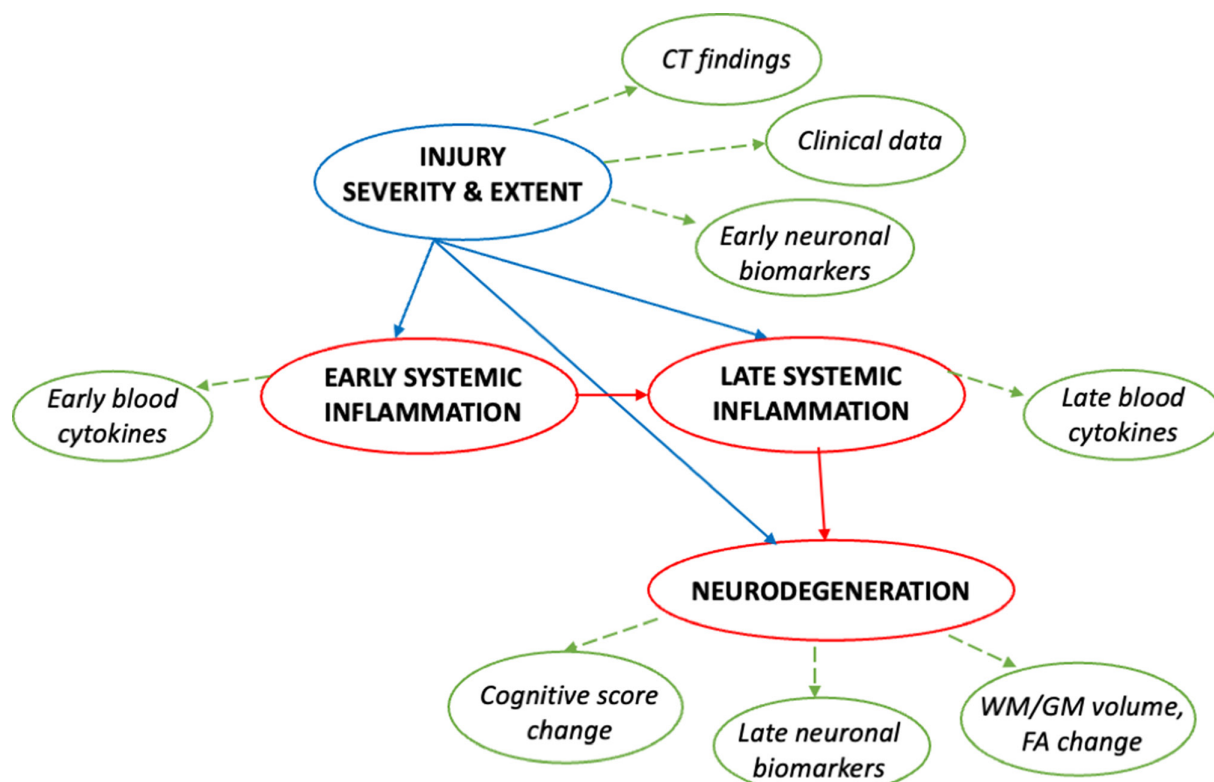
CT findings

INJURY SEVERITY & EXTENT

Clinical data

Early neuronal biomarkers

Early blood cytokines

EARLY SYSTEMIC INFLAMMATION

LATE SYSTEMIC INFLAMMATION

Late blood cytokines

NEURODEGENERATION

Cognitive score change

Late neuronal biomarkers

WM/GM volume, FA change